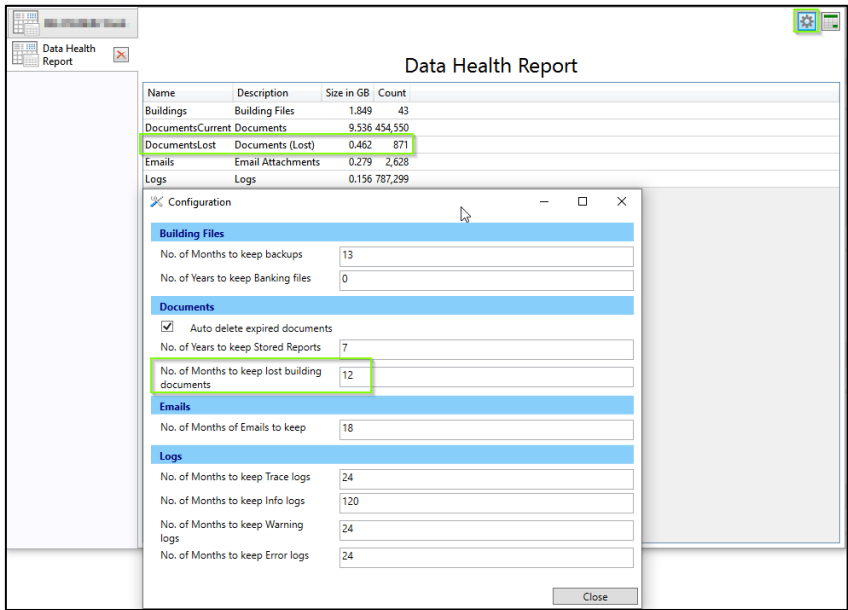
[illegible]

Data Health Report

Data Health Report

| Name | Description | Size in GB | Count |
|---|---|---|---|
| Buildings | Building Files | 1.849 | 43 |
| DocumentsCurrent | Documents | 9.536 | 454,550 |
| DocumentsLost | Documents (Lost) | 0.462 | 871 |
| Emails | Email Attachments | 0.279 | 2,628 |
| Logs | Logs | 0.156 | 787,299 |

Configuration

Building Files

No. of Months to keep backups 13

No. of Years to keep Banking files 0

Documents

Auto delete expired documents

No. of Years to keep Stored Reports 7

No. of Months to keep lost building documents 12

Emails

No. of Months of Emails to keep 18

Logs

No. of Months to keep Trace logs 24

No. of Months to keep Info logs 120

No. of Months to keep Warning logs 24

No. of Months to keep Error logs 24

Close